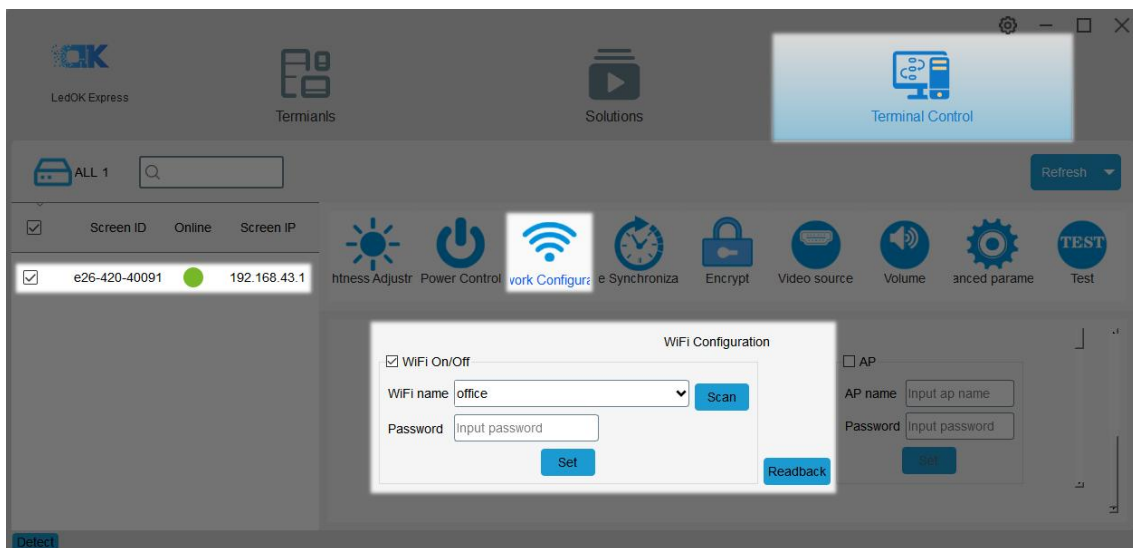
OK
LedOK Express

Termianls

Solutions

Terminal Control

ALL 1

Refresh

Screen ID Online Screen IP
e26-420-40091 192.168.43.1

htness Adjustr Power Control vork Configura e Synchroniza Encrypt Video source Volume anced parame Test

TEST

WiFi Configuration

WiFi On/Off
WiFi name office
Scan
Password Input password
Set

Readback

AP
AP name Input ap name
Password Input password
Set

Detect